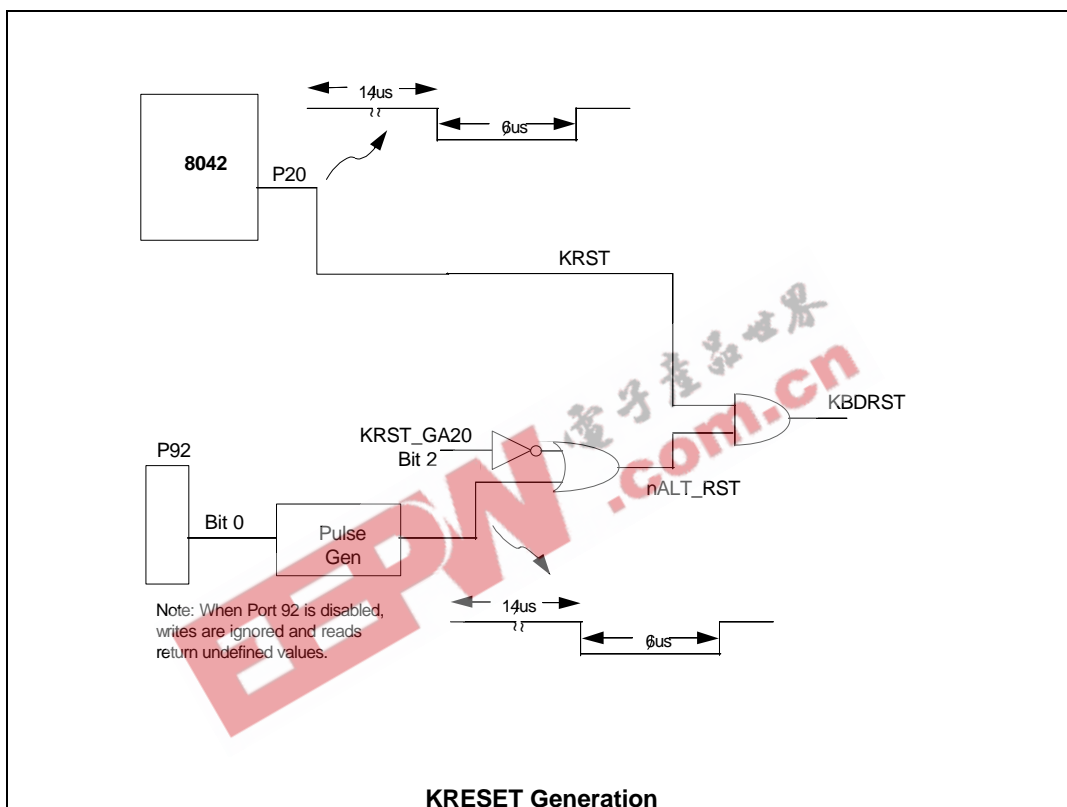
14us

6us

8042

P20

KRST

KBDRST

KRST_GA20
Bit 2

P92

Bit 0

Pulse
Gen

nALT_RST

14us

6us

Note: When Port 92 is disabled, writes are ignored and reads return undefined values.

電子產品世界
EEPW.com.cn

KRESET Generation